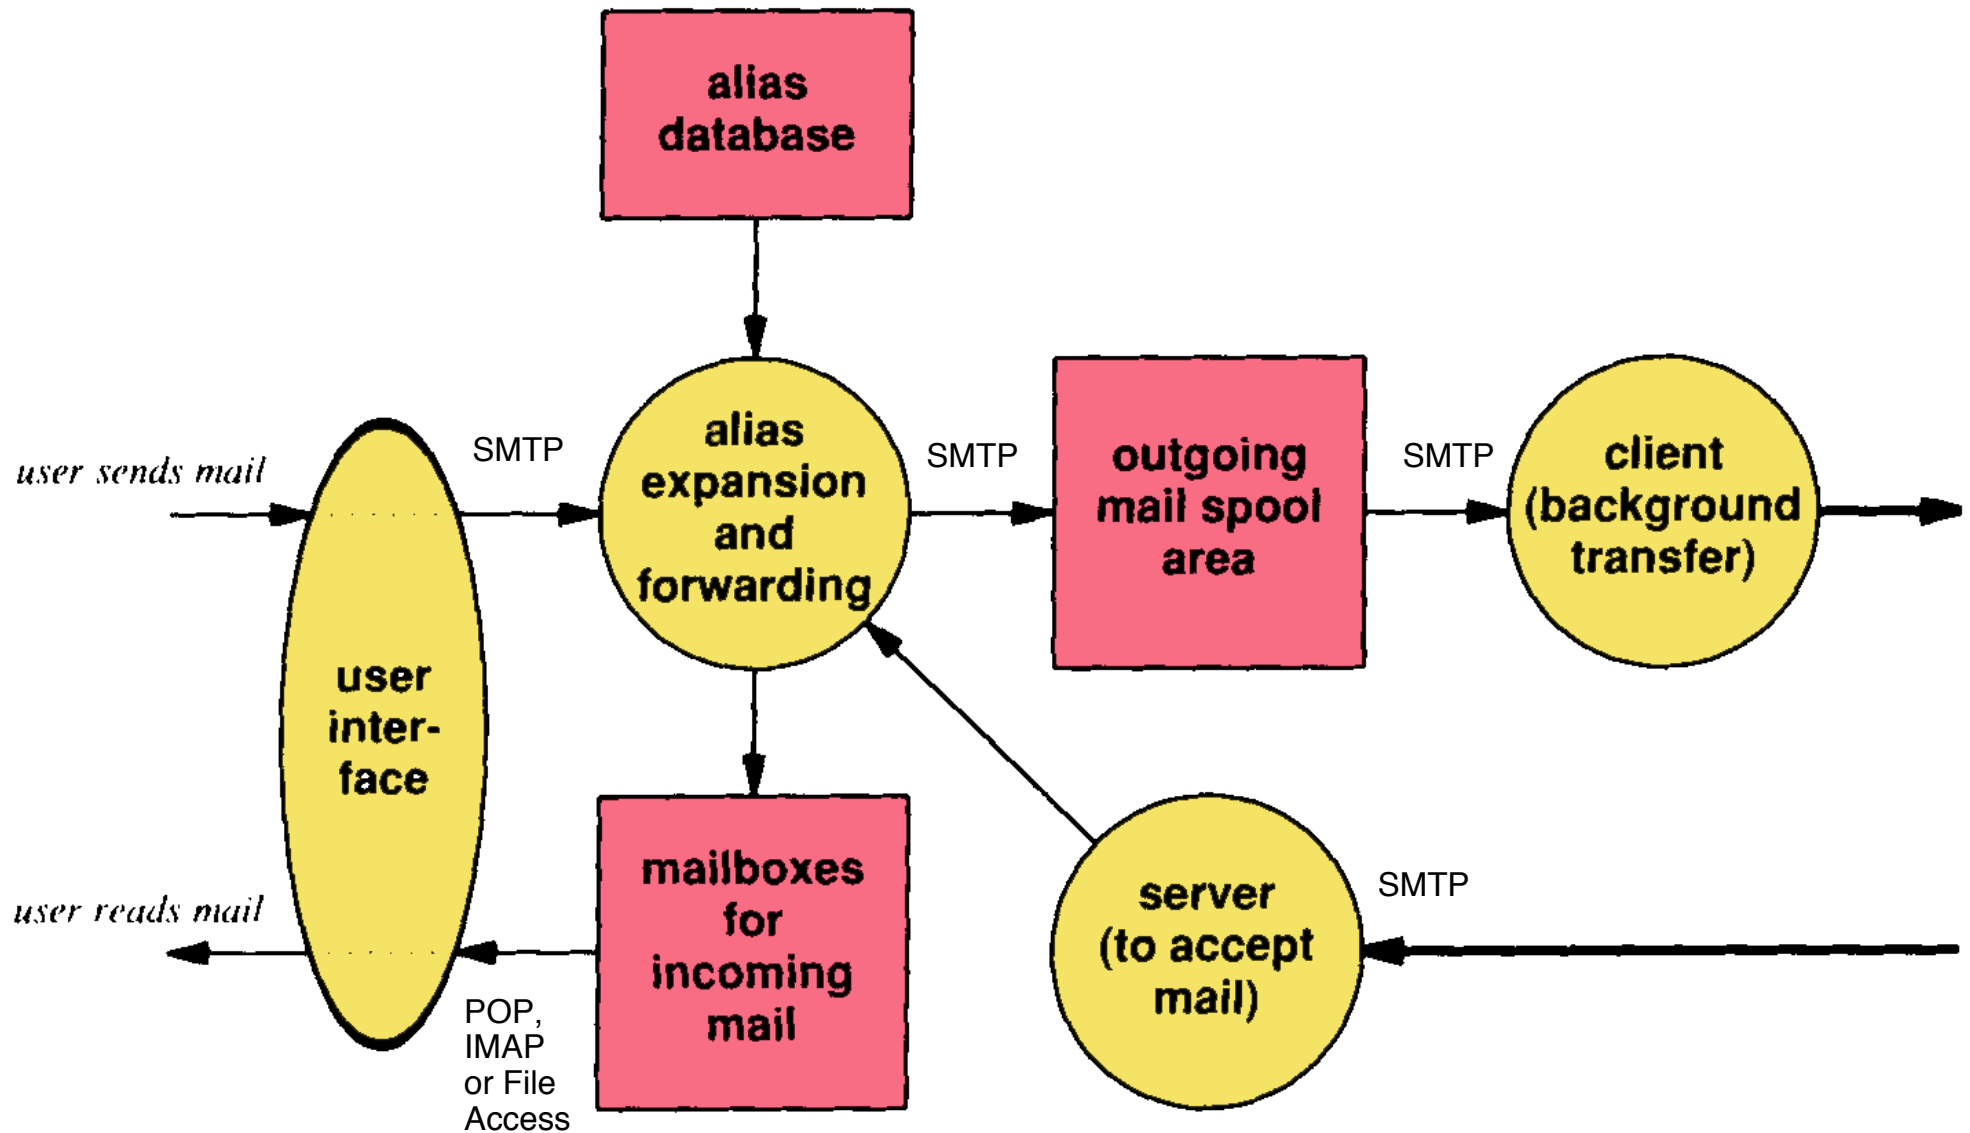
alias database

user sends mail

SMTP

alias expansion and forwarding

SMTP

outgoing mail spool area

SMTP

client (background transfer)

user inter-face

user reads mail

mailboxes for incoming mail

POP, IMAP or File Access

server (to accept mail)

SMTP